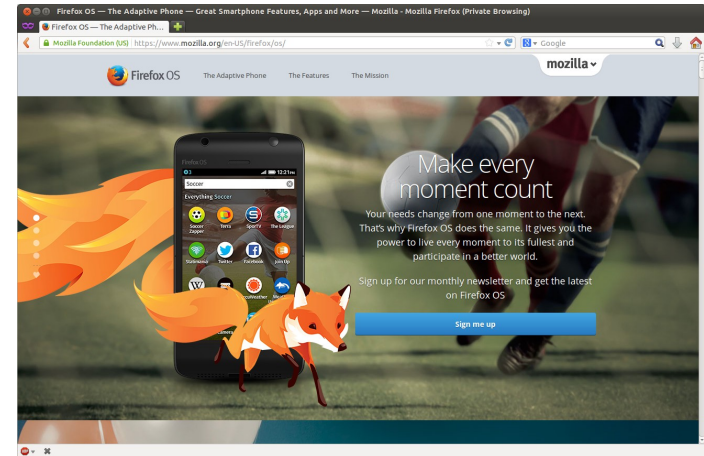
Firefox OS — The Adaptive Phone — Great Smartphone Features, Apps and More — Mozilla - Mozilla Firefox (Private Browsing)

Firefox OS — The Adaptive Ph...

Mozilla Foundation (US) https://www.mozilla.org/en-US/firefox/os/

Google

Firefox OS The Adaptive Phone The Features The Mission

mozilla

Firefox OS

12:21

Soccer

Everything Soccer

Soccer Zapper

Terra

SporTV

The League

Statmuse

Twitter

Facebook

Join Up

AccuWeather

Make every moment count

Your needs change from one moment to the next. That's why Firefox OS does the same. It gives you the power to live every moment to its fullest and participate in a better world.

Sign up for our monthly newsletter and get the latest on Firefox OS

Sign me up